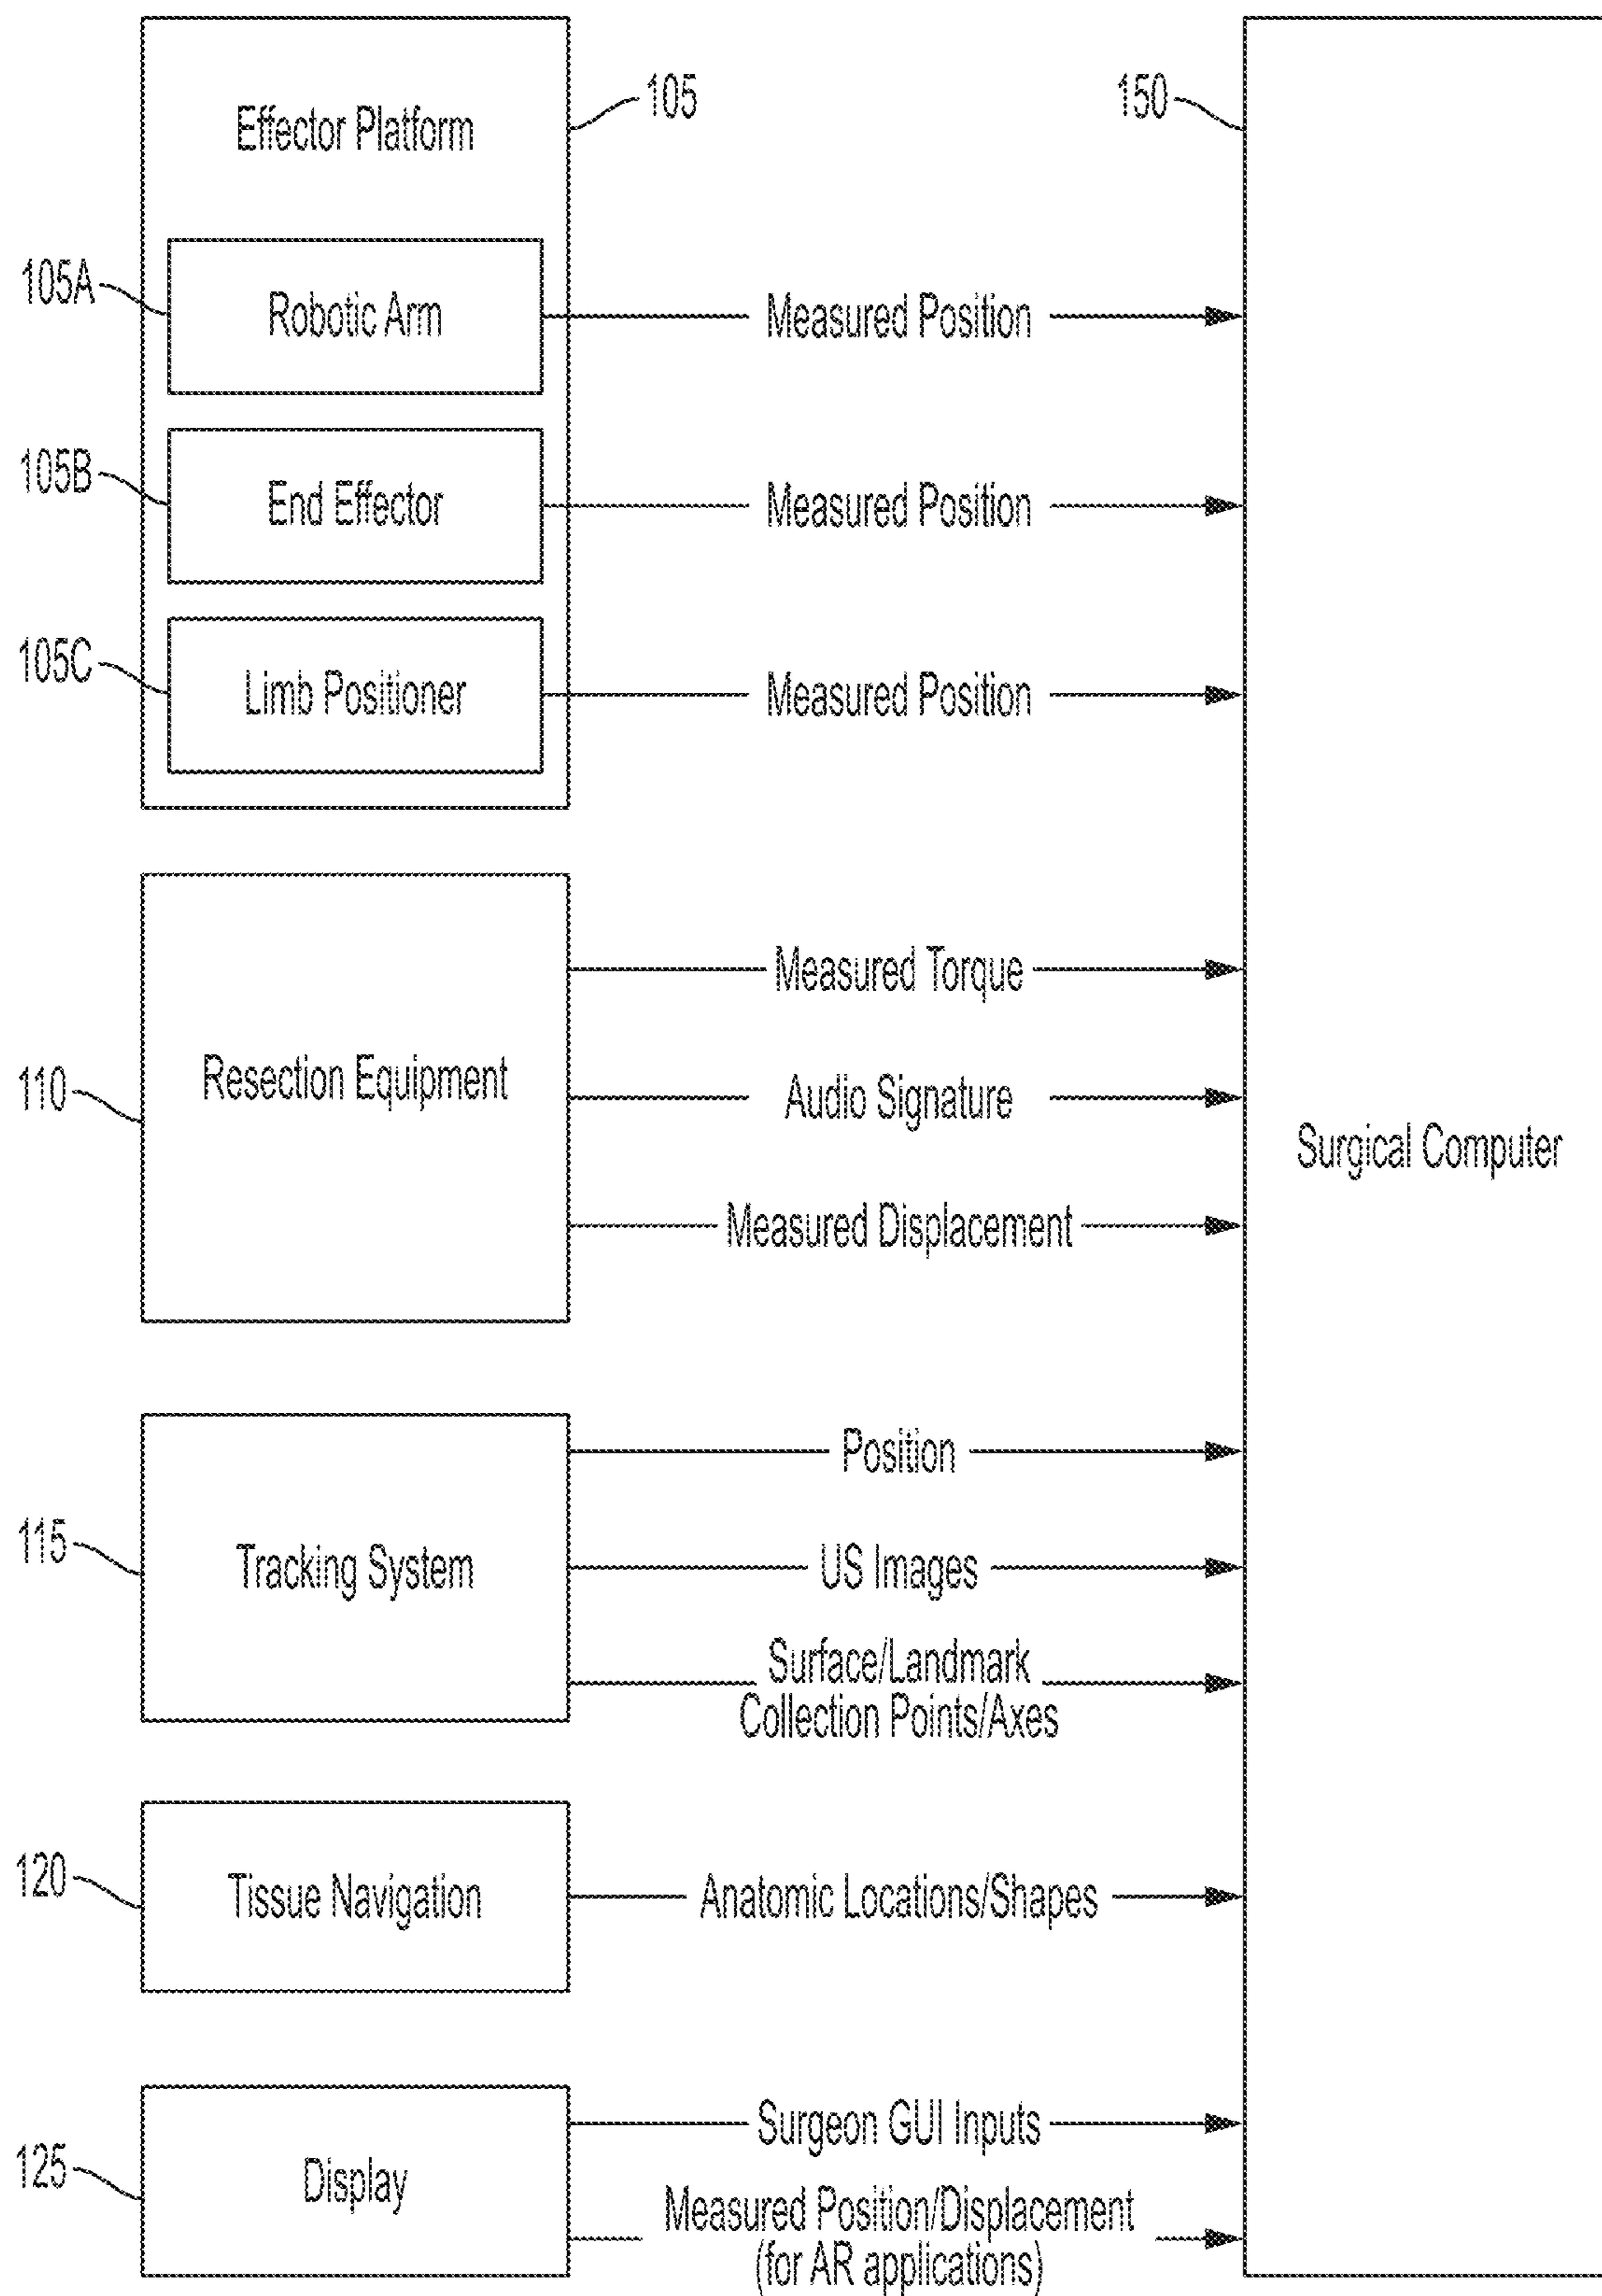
Effector Platform
105
150
105A
Robotic Arm
Measured Position
105B
End Effector
Measured Position
105C
Limb Positioner
Measured Position
110
Resection Equipment
Measured Torque
Audio Signature
Measured Displacement
Surgical Computer
115
Tracking System
Position
US Images
Surface/Landmark Collection Points/Axes
120
Tissue Navigation
Anatomic Locations/Shapes
125
Display
Surgeon GUI Inputs
Measured Position/Displacement (for AR applications)